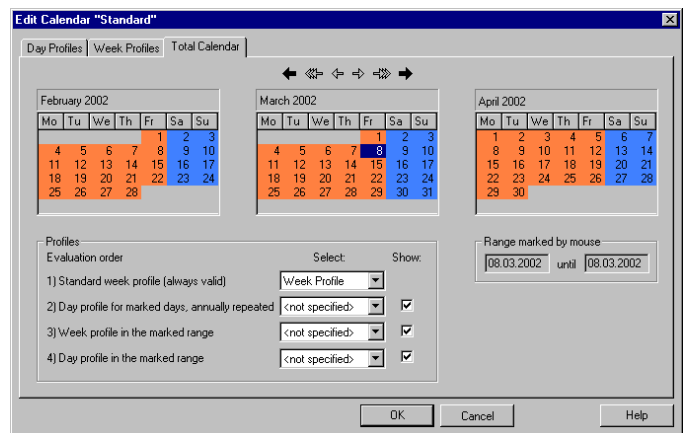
Edit Calendar "Standard"

Day Profiles | Week Profiles | Total Calendar

February 2002

| Mo | Tu | We | Th | Fr | Sa | Su |
|---|---|---|---|---|---|---|
| | | | | 1 | 2 | 3 |
| 4 | 5 | 6 | 7 | 8 | 9 | 10 |
| 11 | 12 | 13 | 14 | 15 | 16 | 17 |
| 18 | 19 | 20 | 21 | 22 | 23 | 24 |
| 25 | 26 | 27 | 28 | | | |

March 2002

| Mo | Tu | We | Th | Fr | Sa | Su |
|---|---|---|---|---|---|---|
| | | | | 1 | 2 | 3 |
| 4 | 5 | 6 | 7 | 8 | 9 | 10 |
| 11 | 12 | 13 | 14 | 15 | 16 | 17 |
| 18 | 19 | 20 | 21 | 22 | 23 | 24 |
| 25 | 26 | 27 | 28 | 29 | 30 | 31 |

April 2002

| Mo | Tu | We | Th | Fr | Sa | Su |
|---|---|---|---|---|---|---|
| 1 | 2 | 3 | 4 | 5 | 6 | 7 |
| 8 | 9 | 10 | 11 | 12 | 13 | 14 |
| 15 | 16 | 17 | 18 | 19 | 20 | 21 |
| 22 | 23 | 24 | 25 | 26 | 27 | 28 |
| 29 | 30 | | | | | |

Profiles
Evaluation order Select: Show:
1) Standard week profile (always valid) Week Profile
2) Day profile for marked days, annually repeated <not specified>
3) Week profile in the marked range <not specified>
4) Day profile in the marked range <not specified>

Range marked by mouse
08.03.2002 until 08.03.2002

OK Cancel Help